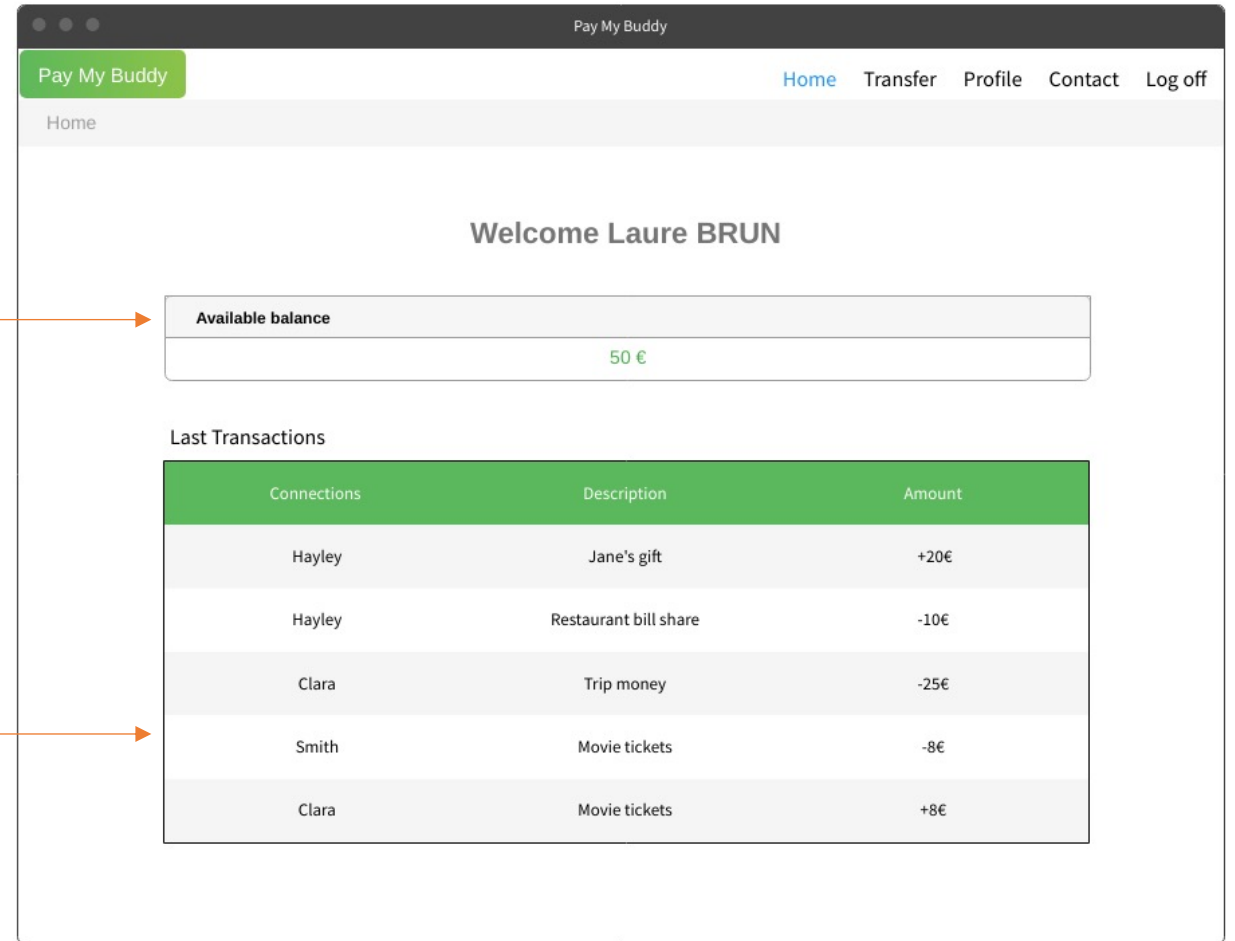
Pay My Buddy

Pay My Buddy

Home Transfer Profile Contact Log off

Home

Welcome Laure BRUN

Available balance

50 €

Last Transactions

| Connections | Description | Amount |
|---|---|---|
| Hayley | Jane's gift | +20€ |
| Hayley | Restaurant bill share | -10€ |
| Clara | Trip money | -25€ |
| Smith | Movie tickets | -8€ |
| Clara | Movie tickets | +8€ |